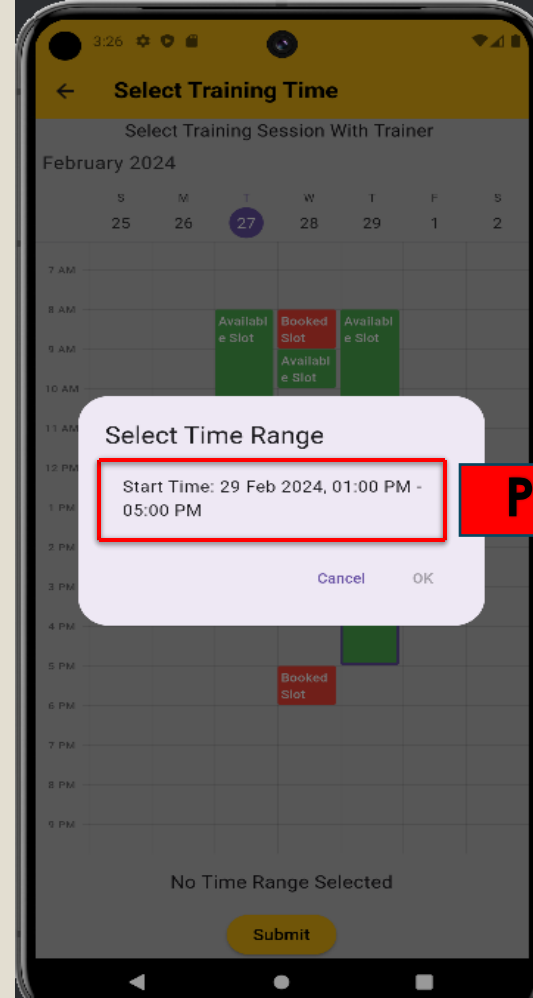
3:26

Select Training Time

Select Training Session With Trainer

February 2024

| S | M | T | W | T | F | S |
|---|---|---|---|---|---|---|
| 25 | 26 | 27 | 28 | 29 | 1 | 2 |

7 AM

8 AM

9 AM

10 AM

11 AM

12 PM

1 PM

2 PM

3 PM

4 PM

5 PM

6 PM

7 PM

8 PM

9 PM

Available Slot

Booked Slot

Available Slot

Available Slot

Booked Slot

Select Time Range

Start Time: 29 Feb 2024, 01:00 PM - 05:00 PM

P

Cancel

OK

No Time Range Selected

Submit